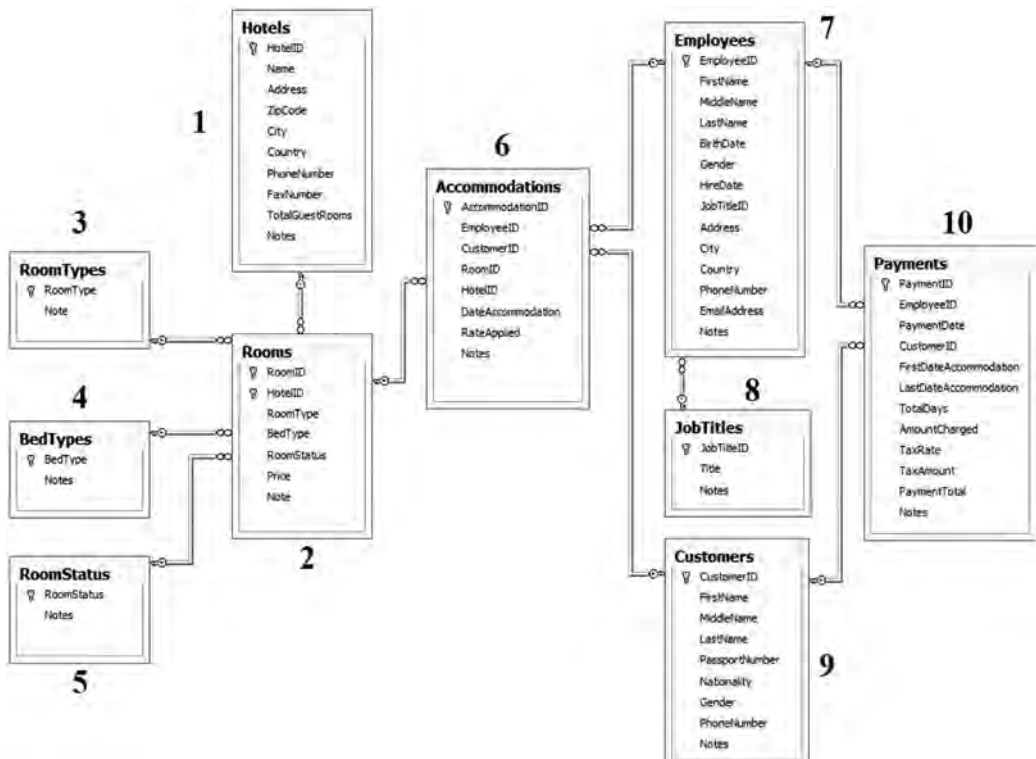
1

Hotels
HotelID
Name
Address
ZipCode
City
Country
PhoneNumber
FaxNumber
TotalGuestRooms
Notes

3

RoomTypes
RoomType
Note

4

BedTypes
BedType
Notes

RoomStatus
RoomStatus
Notes

5

Rooms
RoomID
HotelID
RoomType
BedType
RoomStatus
Price
Note

2

6

Accommodations
AccommodationID
EmployeeID
CustomerID
RoomID
HotelID
DateAccommodation
RateApplied
Notes

Employees
EmployeeID
FirstName
MiddleName
LastName
BirthDate
Gender
HireDate
JobTitleID
Address
City
Country
PhoneNumber
EmailAddress
Notes

7

8

JobTitles
JobTitleID
Title
Notes

Customers
CustomerID
FirstName
MiddleName
LastName
PassportNumber
Nationality
Gender
PhoneNumber
Notes

9

10

Payments
PaymentID
EmployeeID
PaymentDate
CustomerID
FirstDateAccommodation
LastDateAccommodation
TotalDays
AmountCharged
TaxRate
TaxAmount
PaymentTotal
Notes